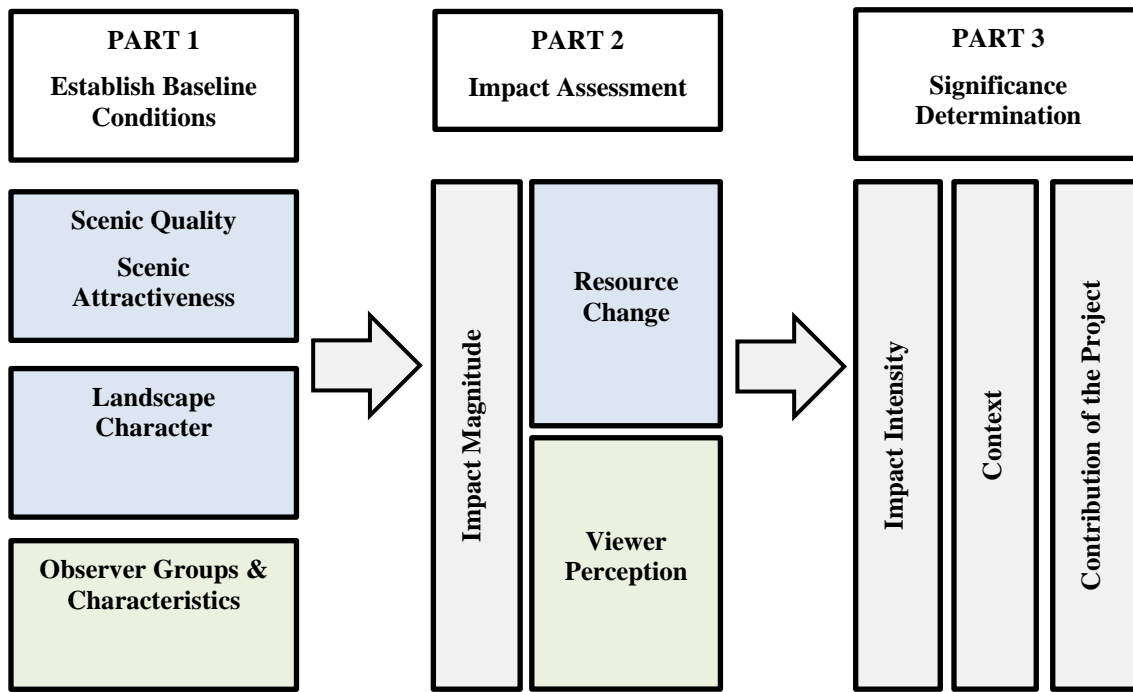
PART 1
Establish Baseline Conditions

PART 2
Impact Assessment

PART 3
Significance Determination

Scenic Quality
Scenic Attractiveness

Landscape Character

Observer Groups & Characteristics

Impact Magnitude

Resource Change

Viewer Perception

Impact Intensity

Context

Contribution of the Project